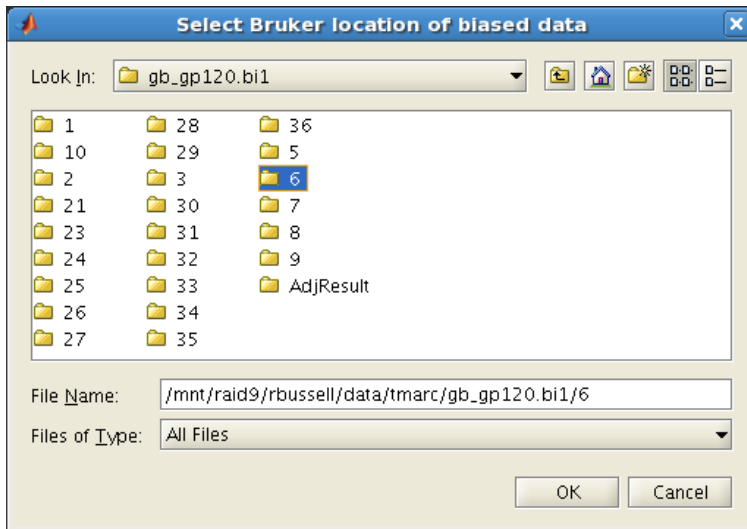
Select Bruker location of biased data

Look In: gb_gp120.bi1

1
10
2
21
23
24
25
26
27

28
29
3
30
31
32
33
34
35

36
5
6
7
8
9
AdjResult

File Name: /mnt/raid9/rbussell/data/tmarc/gb_gp120.bi1/6

Files of Type: All Files

OK Cancel